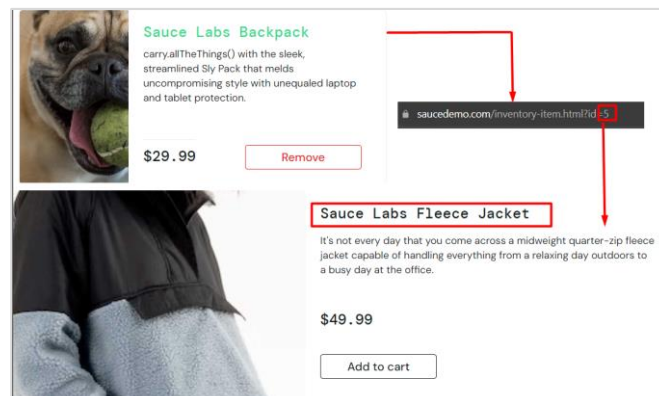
Sauce Labs Backpack

carry.allTheThings() with the sleek, streamlined Sly Pack that melds uncompromising style with unequaled laptop and tablet protection.

$29.99

Remove

saucedemo.com/inventory-item.html?id=5

Sauce Labs Fleece Jacket

It's not every day that you come across a midweight quarter-zip fleece jacket capable of handling everything from a relaxing day outdoors to a busy day at the office.

$49.99

Add to cart